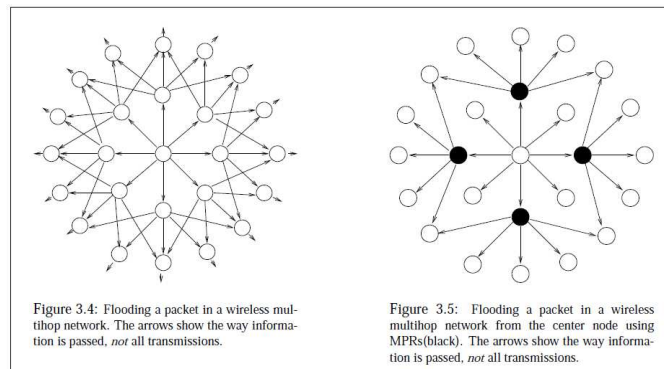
Figure 3.4: Flooding a packet in a wireless multihop network. The arrows show the way information is passed, *not* all transmissions.

Figure 3.5: Flooding a packet in a wireless multihop network from the center node using MPRs(black). The arrows show the way information is passed, *not* all transmissions.